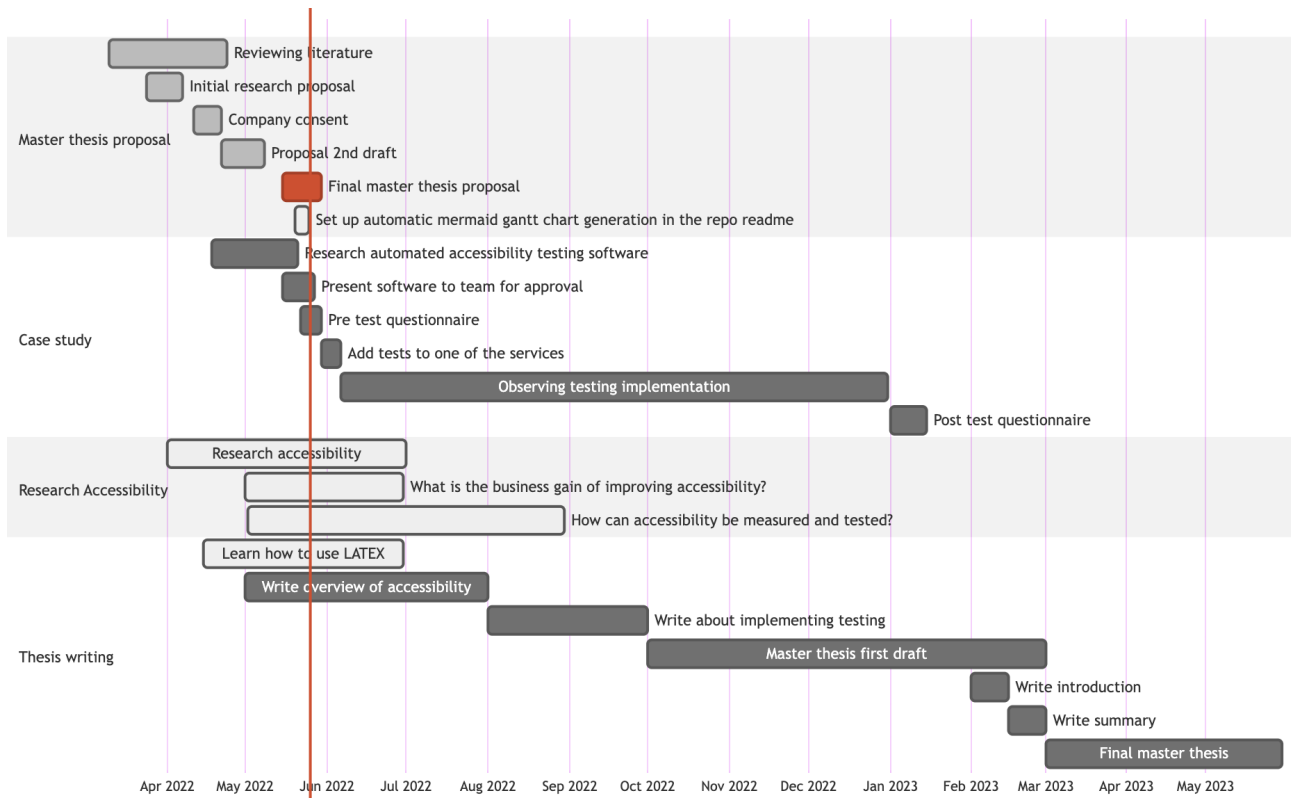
Master thesis proposal
Reviewing literature
Initial research proposal
Company consent
Proposal 2nd draft
Final master thesis proposal
Set up automatic mermaid gantt chart generation in the repo readme

Case study
Research automated accessibility testing software
Present software to team for approval
Pre test questionnaire
Add tests to one of the services
Observing testing implementation
Post test questionnaire

Research Accessibility
Research accessibility
What is the business gain of improving accessibility?
How can accessibility be measured and tested?

Thesis writing
Learn how to use LATEX
Write overview of accessibility
Write about implementing testing
Master thesis first draft
Write introduction
Write summary
Final master thesis

Apr 2022 May 2022 Jun 2022 Jul 2022 Aug 2022 Sep 2022 Oct 2022 Nov 2022 Dec 2022 Jan 2023 Feb 2023 Mar 2023 Apr 2023 May 2023